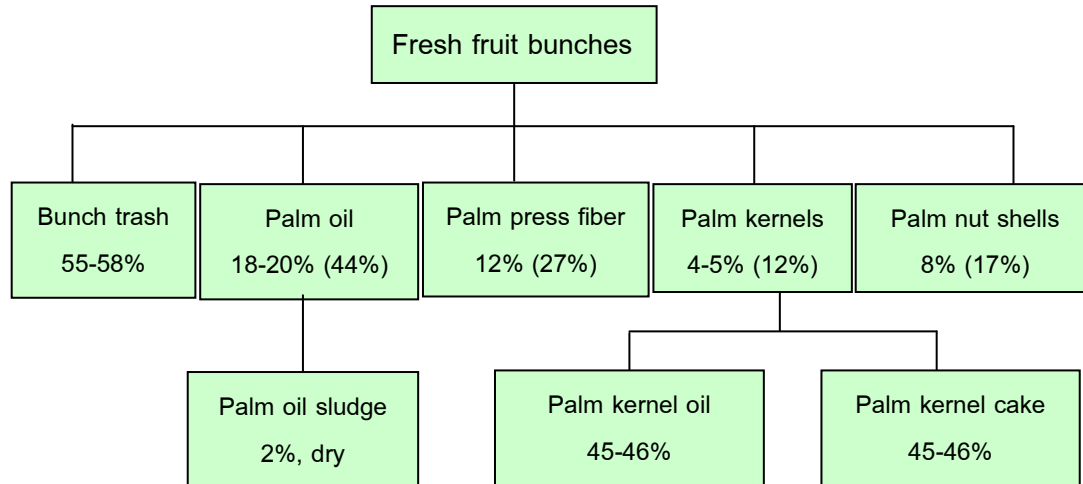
Fresh fruit bunches

Bunch trash
55-58%

Palm oil
18-20% (44%)

Palm press fiber
12% (27%)

Palm kernels
4-5% (12%)

Palm nut shells
8% (17%)

Palm oil sludge
2%, dry

Palm kernel oil
45-46%

Palm kernel cake
45-46%